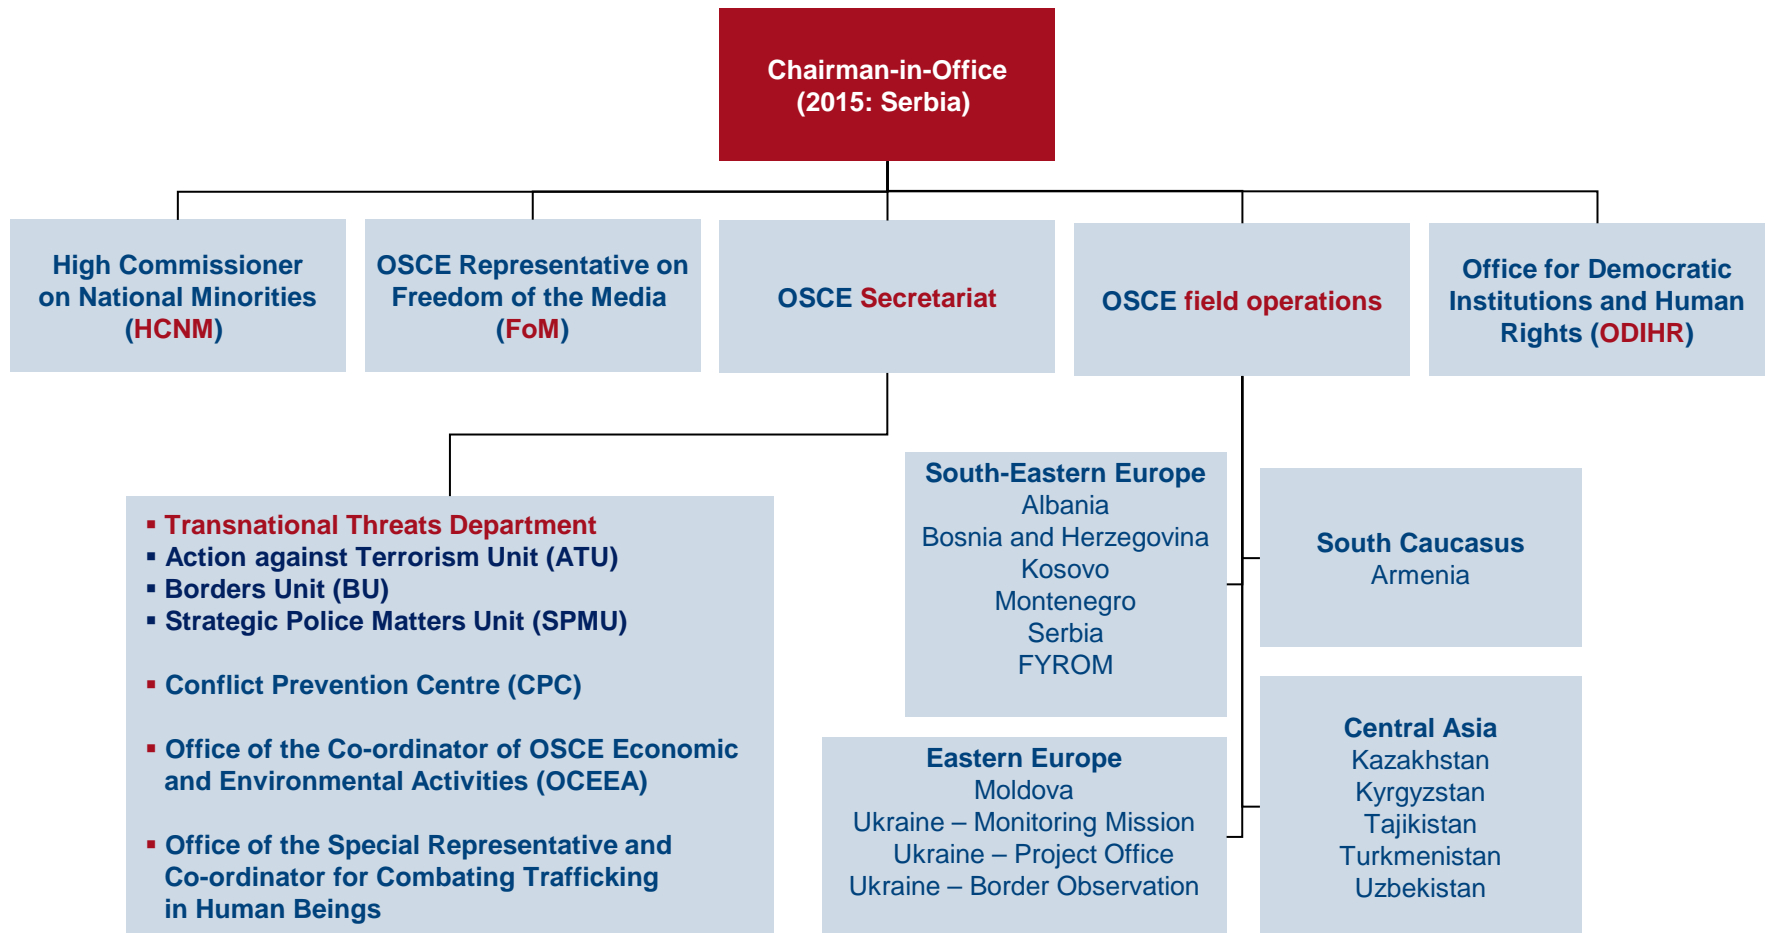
Chairman-in-Office
(2015: Serbia)

High Commissioner on National Minorities (HCNM)

OSCE Representative on Freedom of the Media (FoM)

OSCE Secretariat

OSCE field operations

Office for Democratic Institutions and Human Rights (ODIHR)

▪ Transnational Threats Department
▪ Action against Terrorism Unit (ATU)
▪ Borders Unit (BU)
▪ Strategic Police Matters Unit (SPMU)

▪ Conflict Prevention Centre (CPC)

▪ Office of the Co-ordinator of OSCE Economic and Environmental Activities (OCEEA)

▪ Office of the Special Representative and Co-ordinator for Combating Trafficking in Human Beings

South-Eastern Europe
Albania
Bosnia and Herzegovina
Kosovo
Montenegro
Serbia
FYROM

South Caucasus
Armenia

Eastern Europe
Moldova
Ukraine – Monitoring Mission
Ukraine – Project Office
Ukraine – Border Observation

Central Asia
Kazakhstan
Kyrgyzstan
Tajikistan
Turkmenistan
Uzbekistan